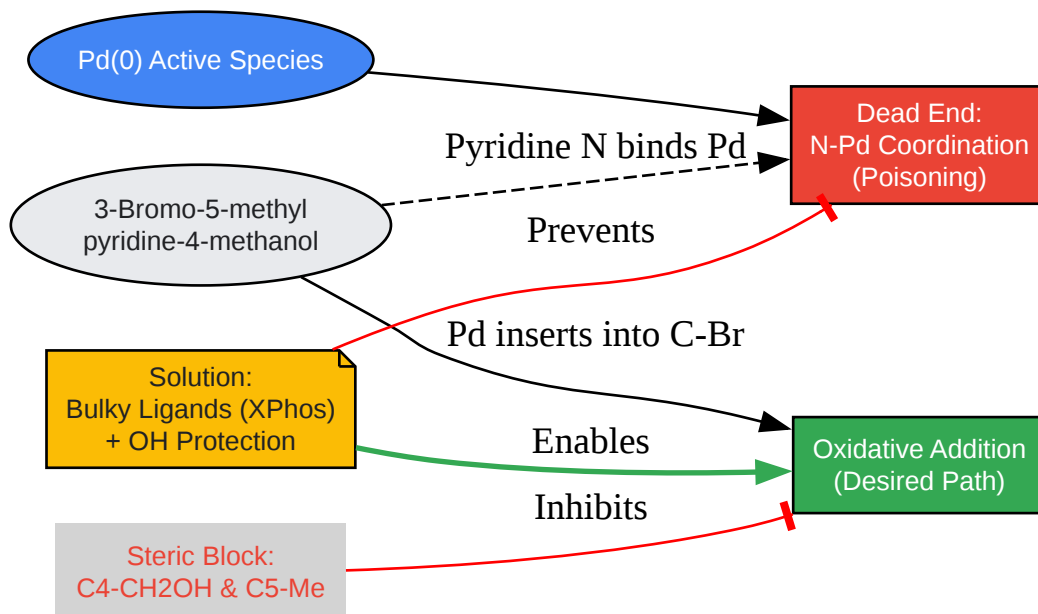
Pd(0) Active Species

Dead End:
N-Pd Coordination
(Poisoning)

Pyridine N binds Pd

3-Bromo-5-methyl
pyridine-4-methanol

Prevents

Pd inserts into C-Br

Solution:
Bulky Ligands (XPhos)
+ OH Protection

Enables

Oxidative Addition
(Desired Path)

Inhibits

Steric Block:
C4-CH2OH & C5-Me